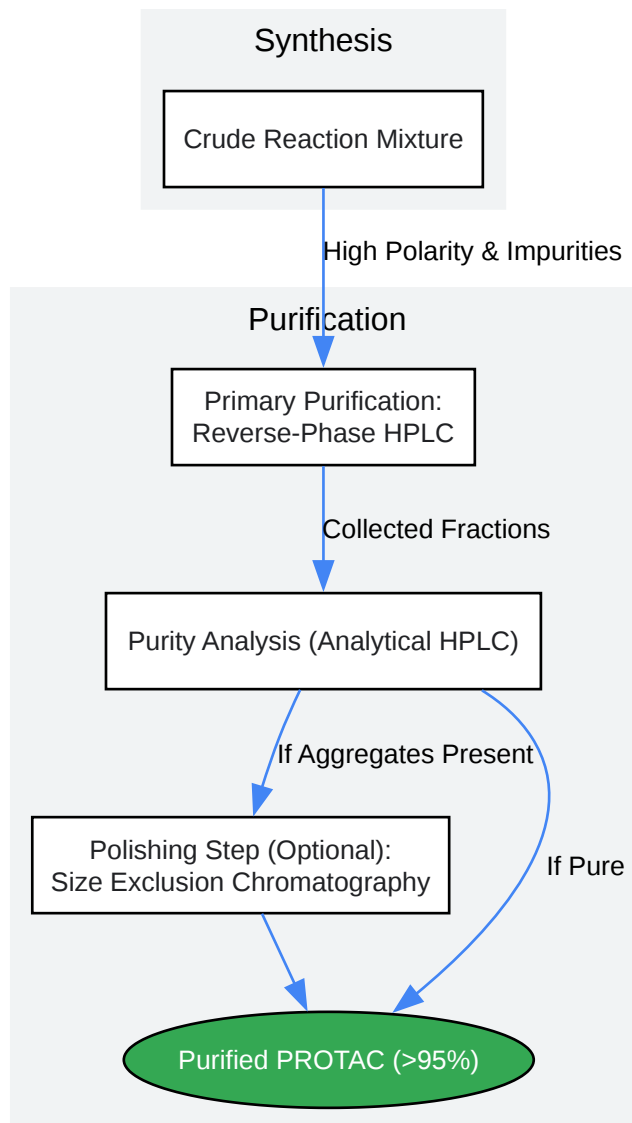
Synthesis

Crude Reaction Mixture

High Polarity & Impurities

Purification

Primary Purification:
Reverse-Phase HPLC

Collected Fractions

Purity Analysis (Analytical HPLC)

If Aggregates Present

If Pure

Polishing Step (Optional):
Size Exclusion Chromatography

Purified PROTAC (>95%)